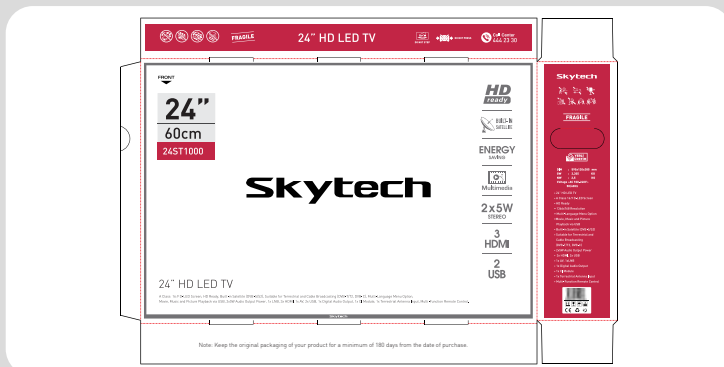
FRAGILE

24" HD LED TV

Call Center
444 23 30

FRONT

24"
60cm
24ST1000

Skytech

HD ready

BUILT-IN SATELLITE

ENERGY SAVING

Multimedia

2x5W STEREO

3 HDMI

2 USB

24" HD LED TV

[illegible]

Skytech

Skytech

FRAGILE

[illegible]

Note: Keep the original packaging of your product for a minimum of 180 days from the date of purchase.